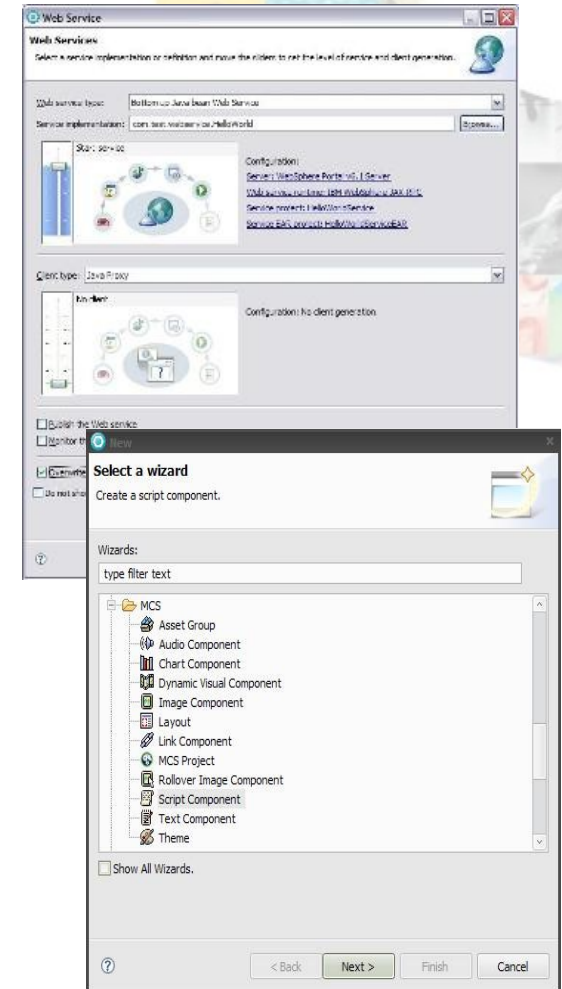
Web Service

Web Services

Select a service implementation or definition and move the sliders to set the level of service and client generation.

Web service type: Bottom up Java bean Web Service

Service implementation: com.test.webservice.HelloWorld

Browse...

Start service

Configuration:

Server: WebSphere Portal v6.1 Server

Web service runtime: IBM WebSphere JAX-RPC

Service project: HelloWorldService

Service EAR project: HelloWorldServiceEAR

Client type: Java Proxy

No client

Configuration: No client generation

Publish the Web service

Monitor th

Overwrite

Do not sho

New

Select a wizard

Create a script component.

Wizards:

type filter text

MCS

Asset Group

Audio Component

Chart Component

Dynamic Visual Component

Image Component

Layout

Link Component

MCS Project

Rollover Image Component

Script Component

Text Component

Theme

Show All Wizards.

< Back

Next >

Finish

Cancel